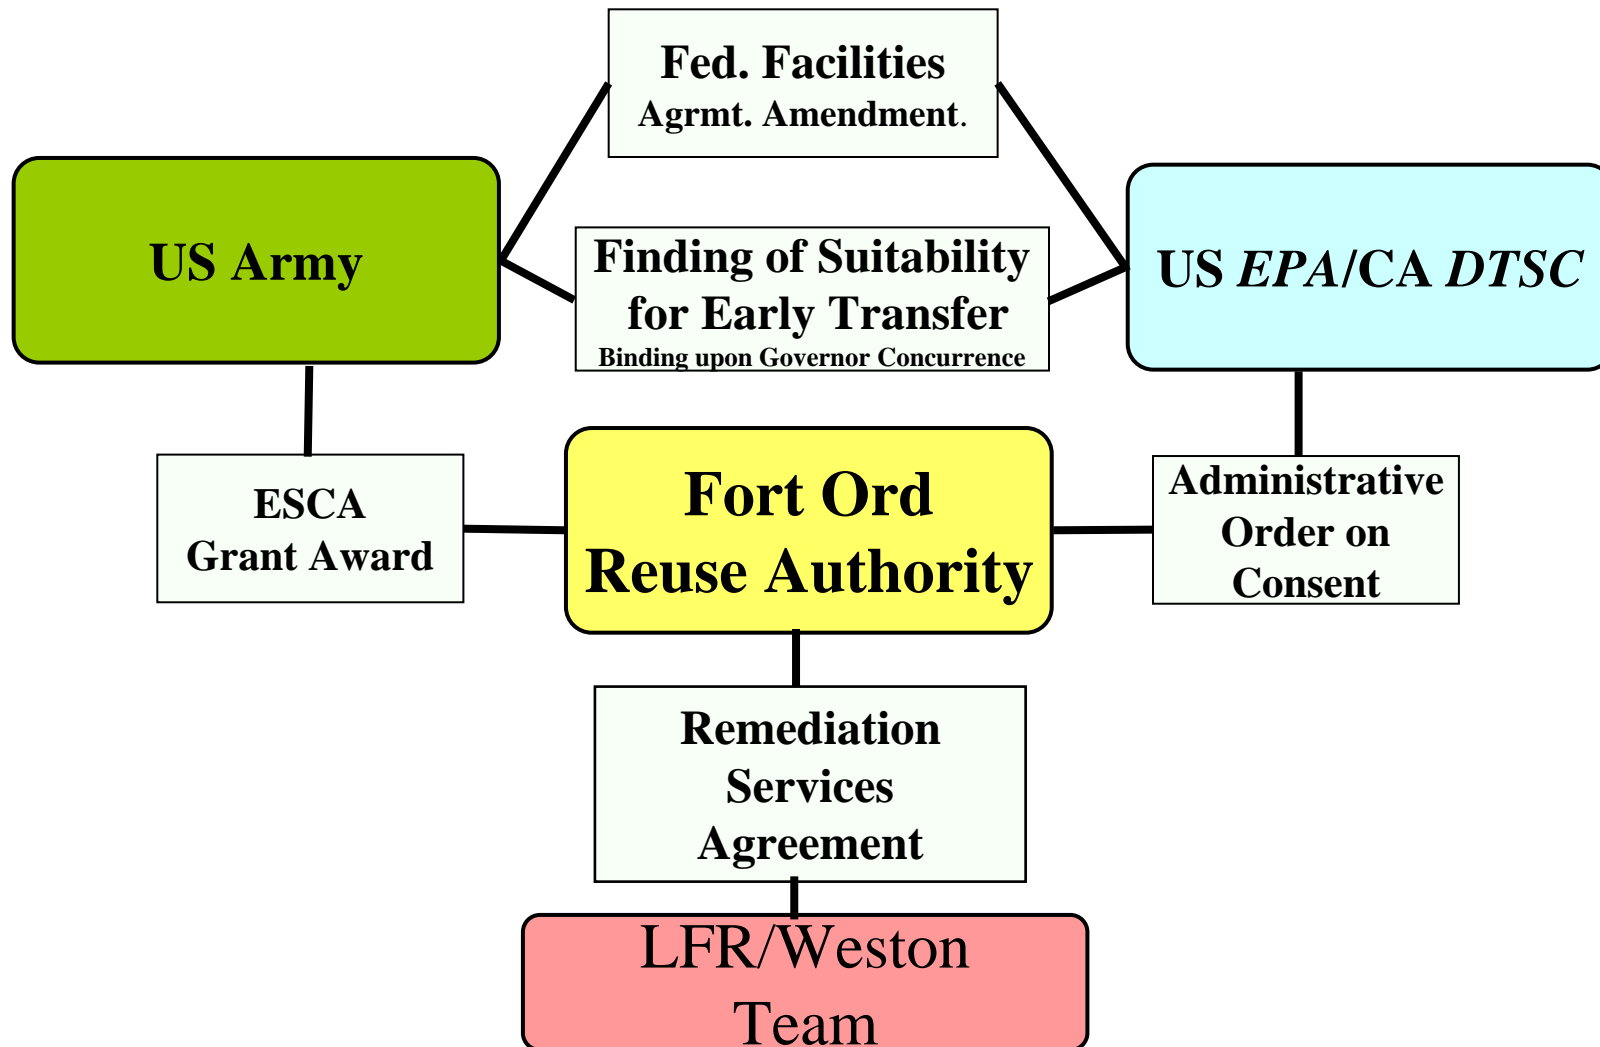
Fed. Facilities
Agrmt. Amendment.

US Army

Finding of Suitability for Early Transfer
Binding upon Governor Concurrence

US EPA/CA DTSC

ESCA
Grant Award

Fort Ord
Reuse Authority

Administrative Order on Consent

Remediation Services Agreement

LFR/Weston Team